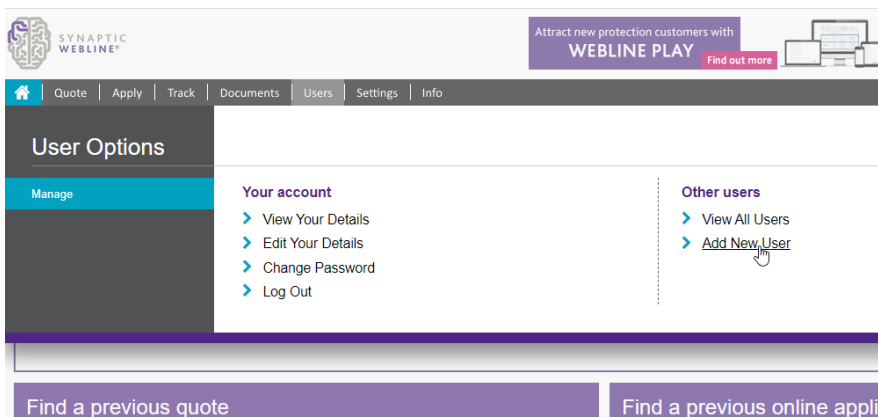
SYNAPTIC WEBLINE®

Attract new protection customers with
WEBLINE PLAY
Find out more

Quote | Apply | Track | Documents | Users | Settings | Info

User Options

Manage

Your account
View Your Details
Edit Your Details
Change Password
Log Out

Other users
View All Users
Add New User

Find a previous quote

Find a previous online appli